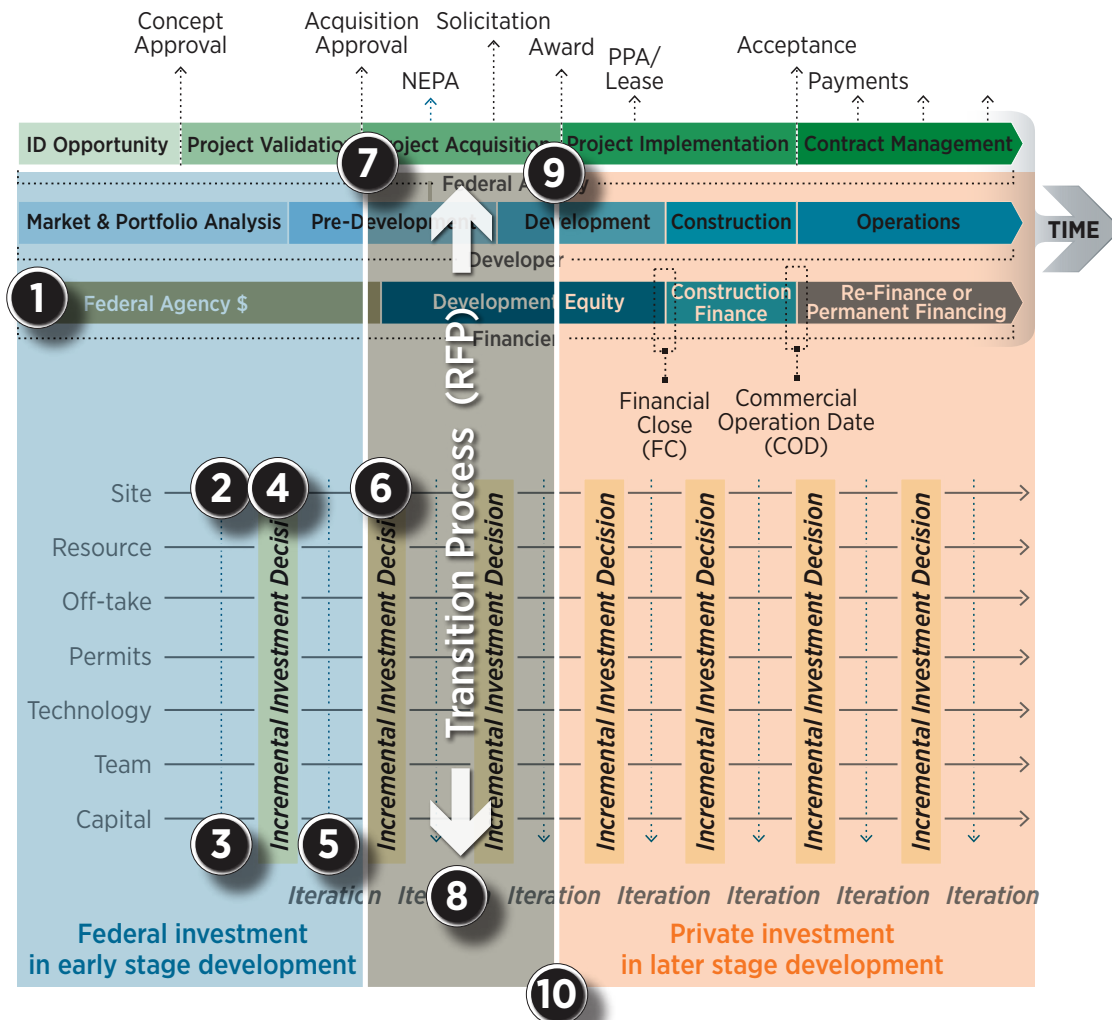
Concept Approval
Acquisition Approval
Solicitation
Award
PPA/ Lease
Acceptance
NEPA
Payments

ID Opportunity
Project Validation
Project Acquisition
Project Implementation
Contract Management

Federal Agency

Market & Portfolio Analysis
Pre-Development
Development
Construction
Operations

TIME

Developer

Federal Agency $
Development Equity
Construction Finance
Re-Finance or Permanent Financing

Financier

Financial Close (FC)
Commercial Operation Date (COD)

Transition Process (RFP)

Site
Resource
Off-take
Permits
Technology
Team
Capital

Incremental Investment Decision
Incremental Investment Decision
Incremental Investment Decision
Incremental Investment Decision
Incremental Investment Decision
Incremental Investment Decision
Incremental Investment Decision

Iteration Iteration Iteration Iteration Iteration Iteration Iteration

1 2 3 4 5 6 7 8 9 10

Federal investment in early stage development
Private investment in later stage development